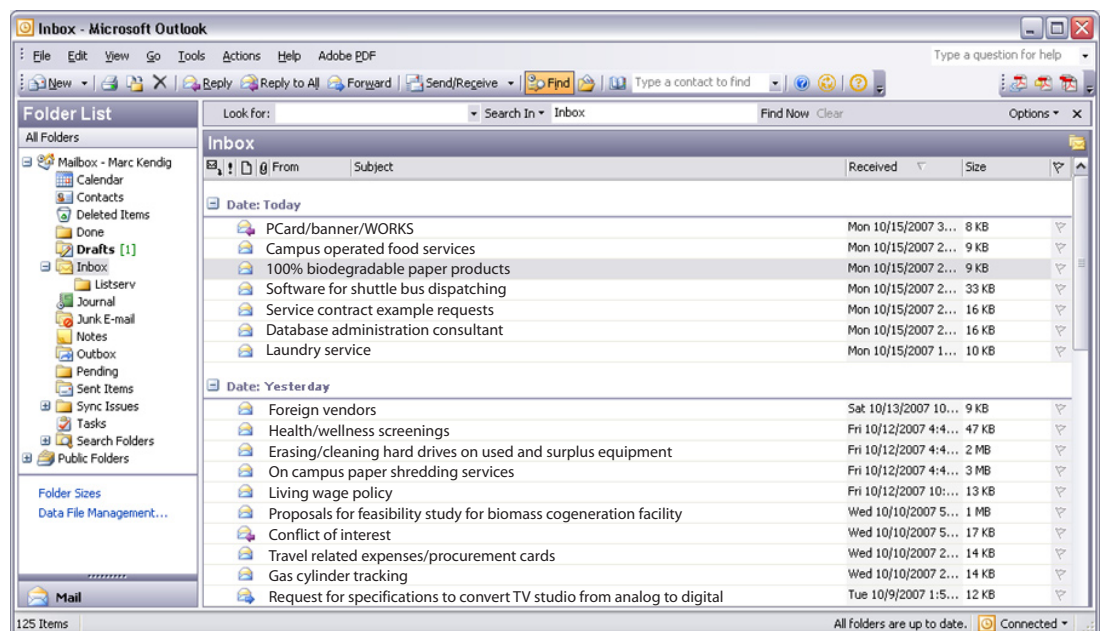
Inbox - Microsoft Outlook

File Edit View Go Tools Actions Help Adobe PDF

Type a question for help

New | Reply | Reply to All | Forward | Send/Receive | Find | Type a contact to find

Folder List

All Folders

Mailbox - Marc Kendig
Calendar
Contacts
Deleted Items
Done
Drafts [1]
Inbox
Listserv
Journal
Junk E-mail
Notes
Outbox
Pending
Sent Items
Sync Issues
Tasks
Search Folders
Public Folders

Folder Sizes
Data File Management...

Mail

Look for: | Search In | Inbox | Find Now | Clear | Options | ×

Inbox

| From | Subject | Received | Size |
|---|---|---|---|
| Date: Today | | | |
| | PCard/banner/WORKS | Mon 10/15/2007 3... | 8 KB |
| | Campus operated food services | Mon 10/15/2007 2... | 9 KB |
| | 100% biodegradable paper products | Mon 10/15/2007 2... | 9 KB |
| | Software for shuttle bus dispatching | Mon 10/15/2007 2... | 33 KB |
| | Service contract example requests | Mon 10/15/2007 2... | 16 KB |
| | Database administration consultant | Mon 10/15/2007 2... | 16 KB |
| | Laundry service | Mon 10/15/2007 1... | 10 KB |
| Date: Yesterday | | | |
| | Foreign vendors | Sat 10/13/2007 10... | 9 KB |
| | Health/wellness screenings | Fri 10/12/2007 4:4... | 47 KB |
| | Erasing/cleaning hard drives on used and surplus equipment | Fri 10/12/2007 4:4... | 2 MB |
| | On campus paper shredding services | Fri 10/12/2007 4:4... | 3 MB |
| | Living wage policy | Fri 10/12/2007 10:... | 13 KB |
| | Proposals for feasibility study for biomass cogeneration facility | Wed 10/10/2007 5... | 1 MB |
| | Conflict of interest | Wed 10/10/2007 5... | 17 KB |
| | Travel related expenses/procurement cards | Wed 10/10/2007 2... | 14 KB |
| | Gas cylinder tracking | Wed 10/10/2007 2... | 14 KB |
| | Request for specifications to convert TV studio from analog to digital | Tue 10/9/2007 1:5... | 12 KB |

125 Items | All folders are up to date. | Connected